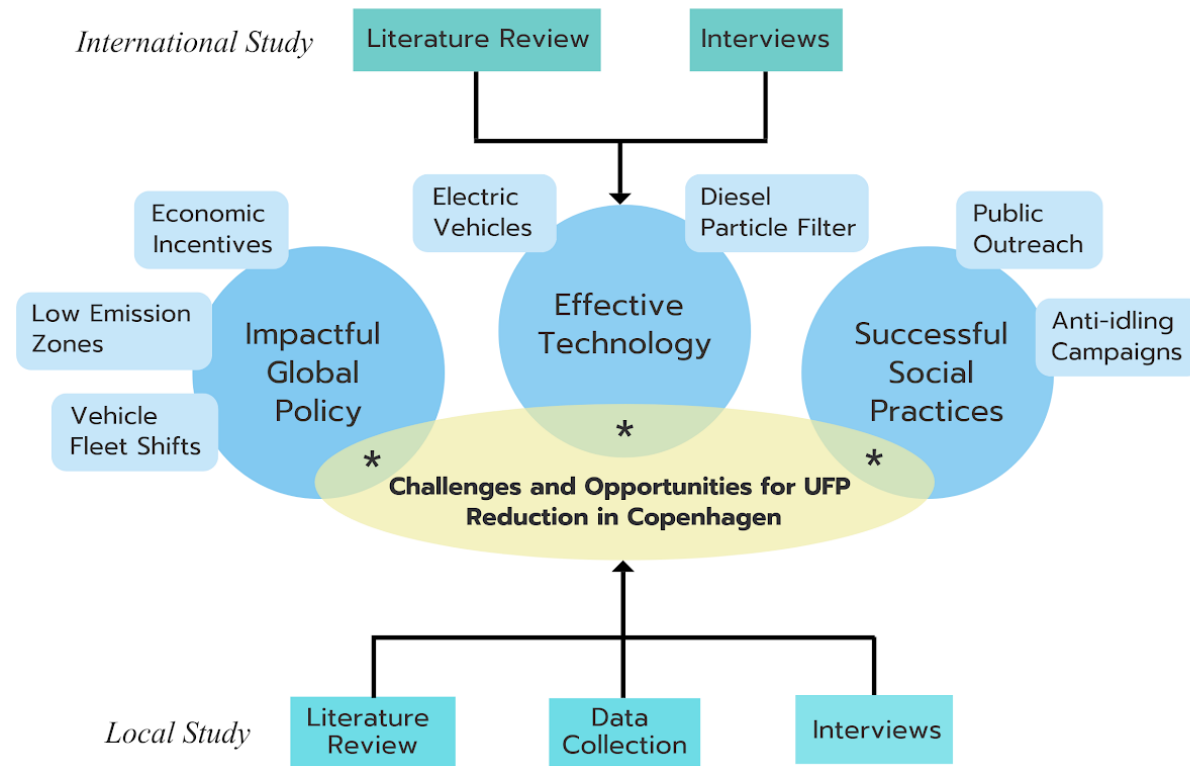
International Study

Literature Review

Interviews

Economic Incentives

Electric Vehicles

Diesel Particle Filter

Public Outreach

Low Emission Zones

Impactful Global Policy

Effective Technology

Successful Social Practices

Anti-idling Campaigns

Vehicle Fleet Shifts

*

*

*

Challenges and Opportunities for UFP Reduction in Copenhagen

Local Study

Literature Review

Data Collection

Interviews